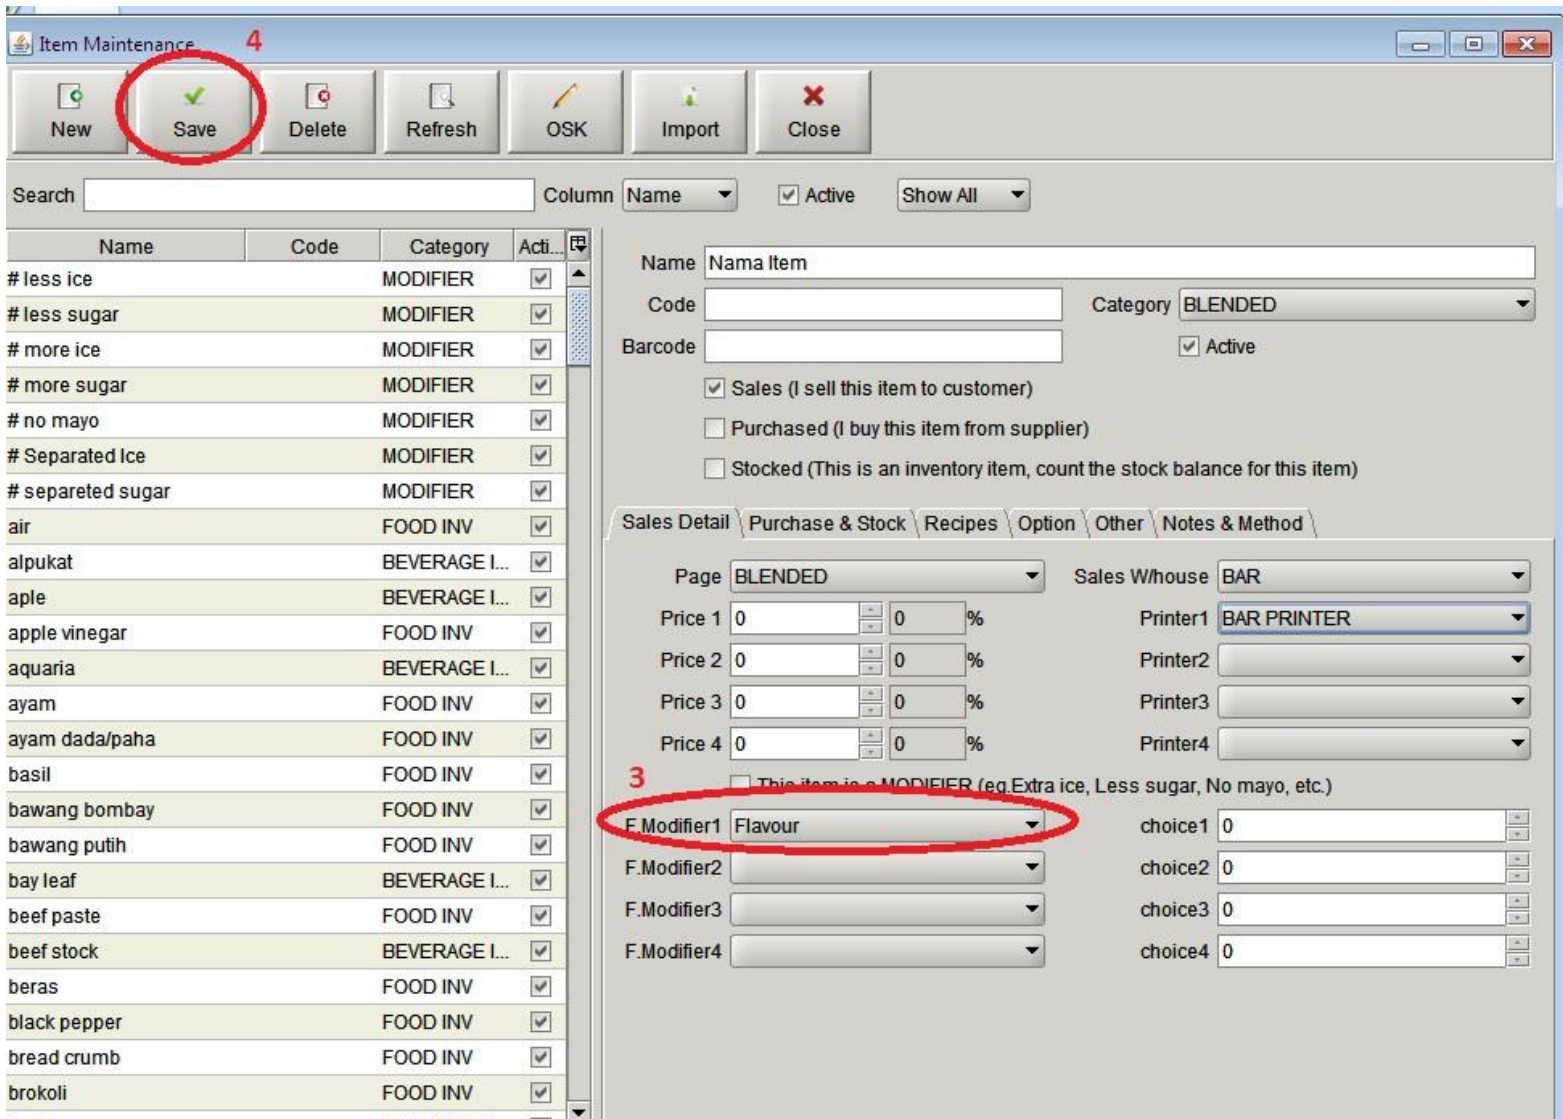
Item Maintenance 4

New Save Delete Refresh OSK Import Close

Search Column Name Active Show All

| Name | Code | Category | Acti... |
|---|---|---|---|
| # less ice | | MODIFIER | |
| # less sugar | | MODIFIER | |
| # more ice | | MODIFIER | |
| # more sugar | | MODIFIER | |
| # no mayo | | MODIFIER | |
| # Separated Ice | | MODIFIER | |
| # separeted sugar | | MODIFIER | |
| air | | FOOD INV | |
| alpukat | | BEVERAGE I... | |
| aple | | BEVERAGE I... | |
| apple vinegar | | FOOD INV | |
| aquaria | | BEVERAGE I... | |
| ayam | | FOOD INV | |
| ayam dada/paha | | FOOD INV | |
| basil | | FOOD INV | |
| bawang bombay | | FOOD INV | |
| bawang putih | | FOOD INV | |
| bay leaf | | BEVERAGE I... | |
| beef paste | | FOOD INV | |
| beef stock | | BEVERAGE I... | |
| beras | | FOOD INV | |
| black pepper | | FOOD INV | |
| bread crumb | | FOOD INV | |
| brokoli | | FOOD INV | |

Name Nama Item
Code
Category BLENDED
Barcode
Active
Sales (I sell this item to customer)
Purchased (I buy this item from supplier)
Stocked (This is an inventory item, count the stock balance for this item)

Sales Detail Purchase & Stock Recipes Option Other Notes & Method

Page BLENDED Sales W/house BAR
Price 1 0 0 % Printer1 BAR PRINTER
Price 2 0 0 % Printer2
Price 3 0 0 % Printer3
Price 4 0 0 % Printer4
3
This item is a MODIFIER (eg.Extra ice, Less sugar, No mayo, etc.)
F.Modifier1 Flavour choice1 0
F.Modifier2 choice2 0
F.Modifier3 choice3 0
F.Modifier4 choice4 0